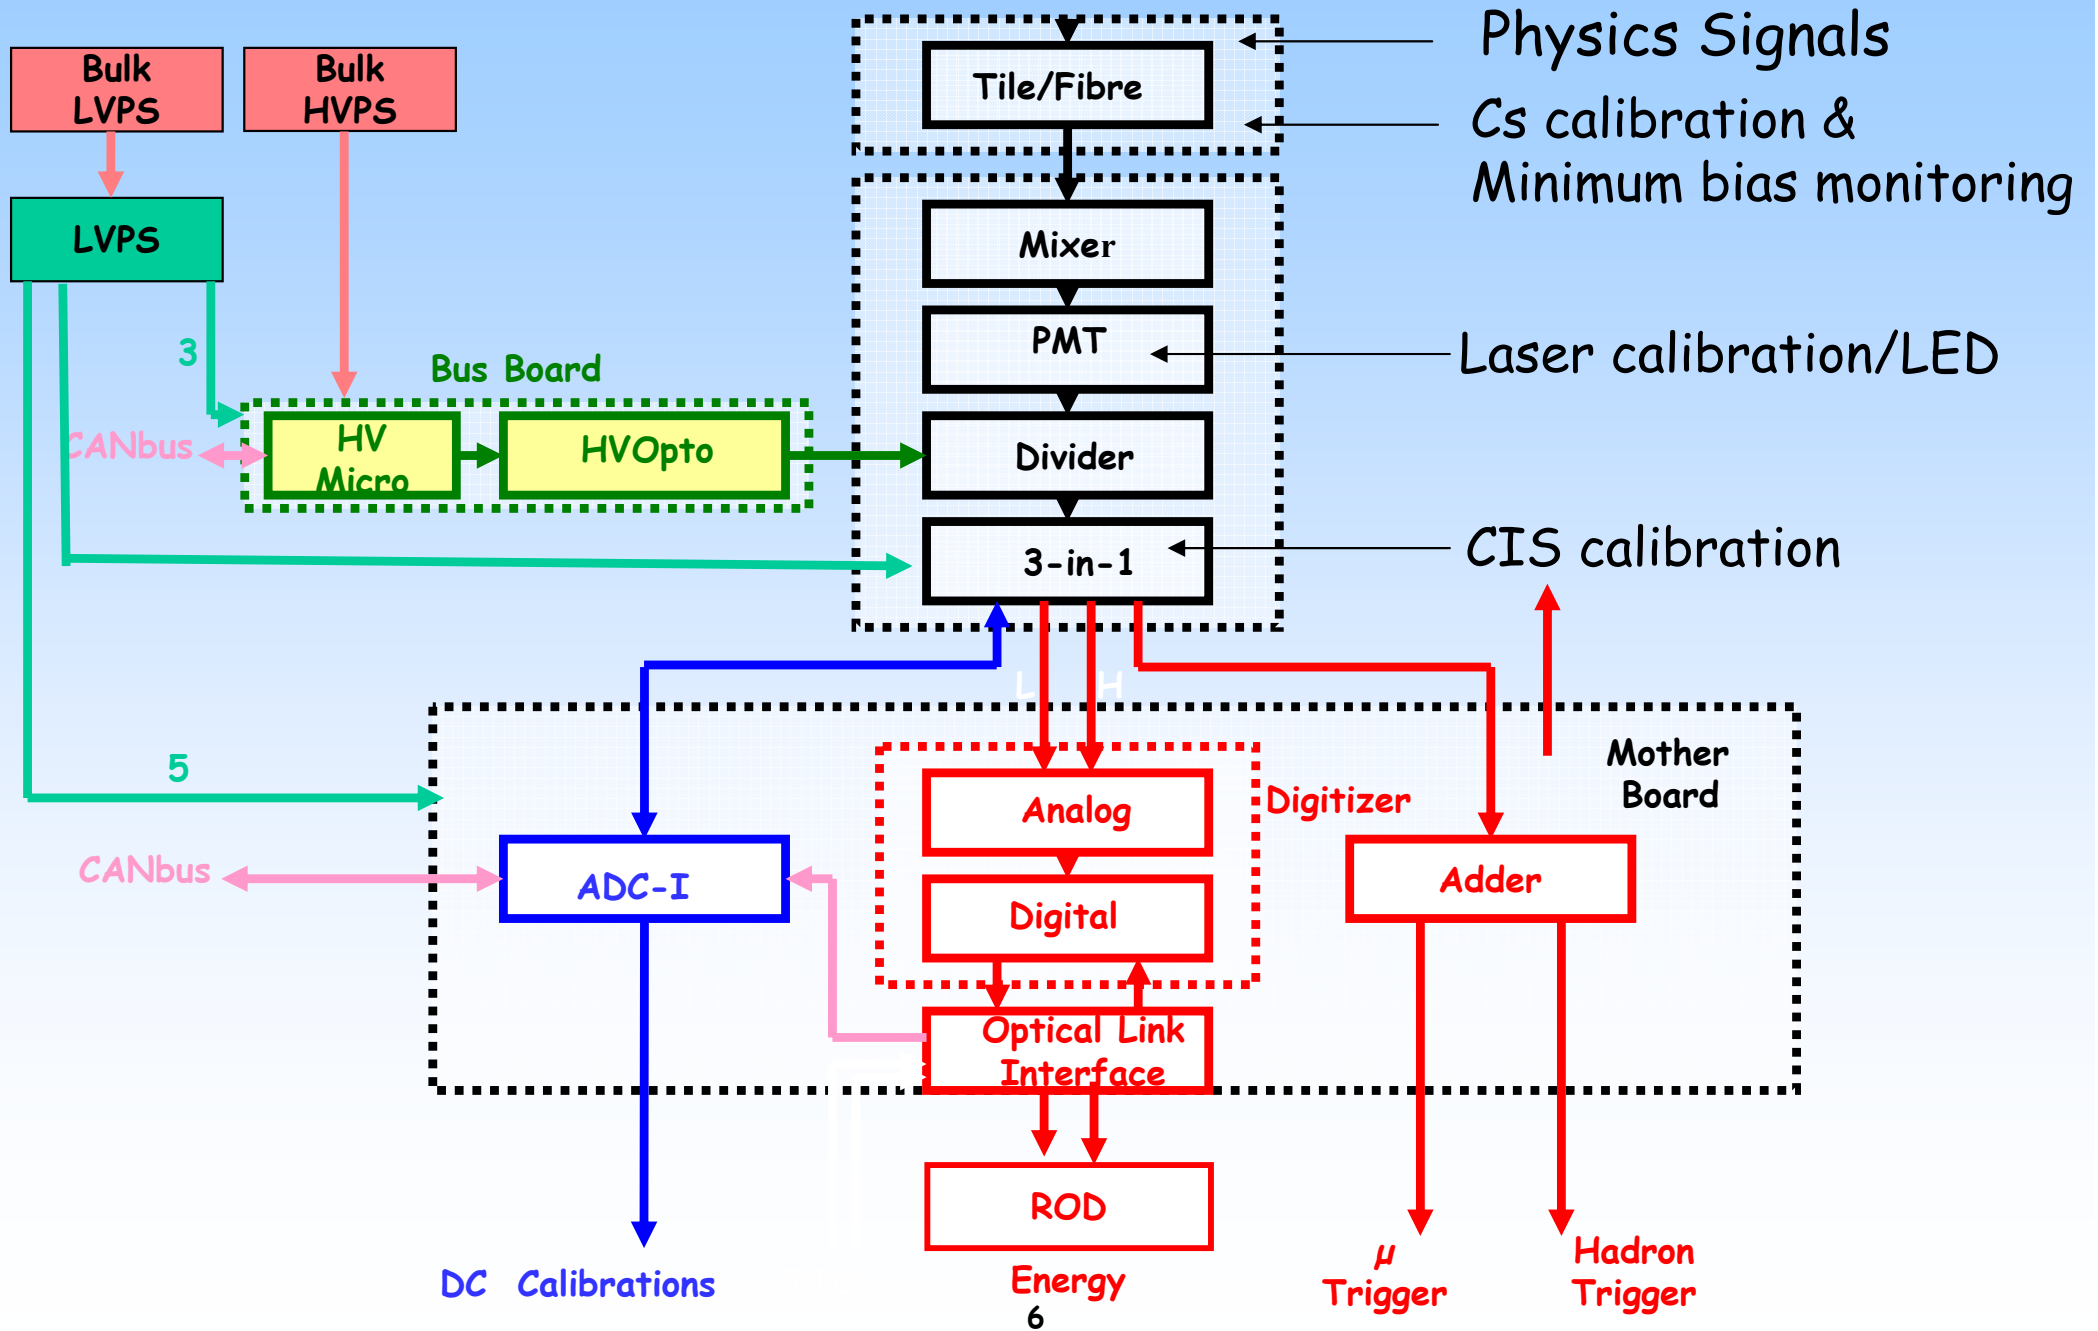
Bulk LVPS

Bulk HVPS

LVPS

Tile/Fibre

Physics Signals

Cs calibration & Minimum bias monitoring

Mixer

PMT

Laser calibration/LED

3

Bus Board

CANbus

HV Micro

HVOpto

Divider

3-in-1

CIS calibration

L H

5

Mother Board

Digitizer

Analog

CANbus

ADC-I

Adder

Digital

Optical Link Interface

ROD

DC Calibrations

Energy

$\mu$ Trigger

Hadron Trigger

6